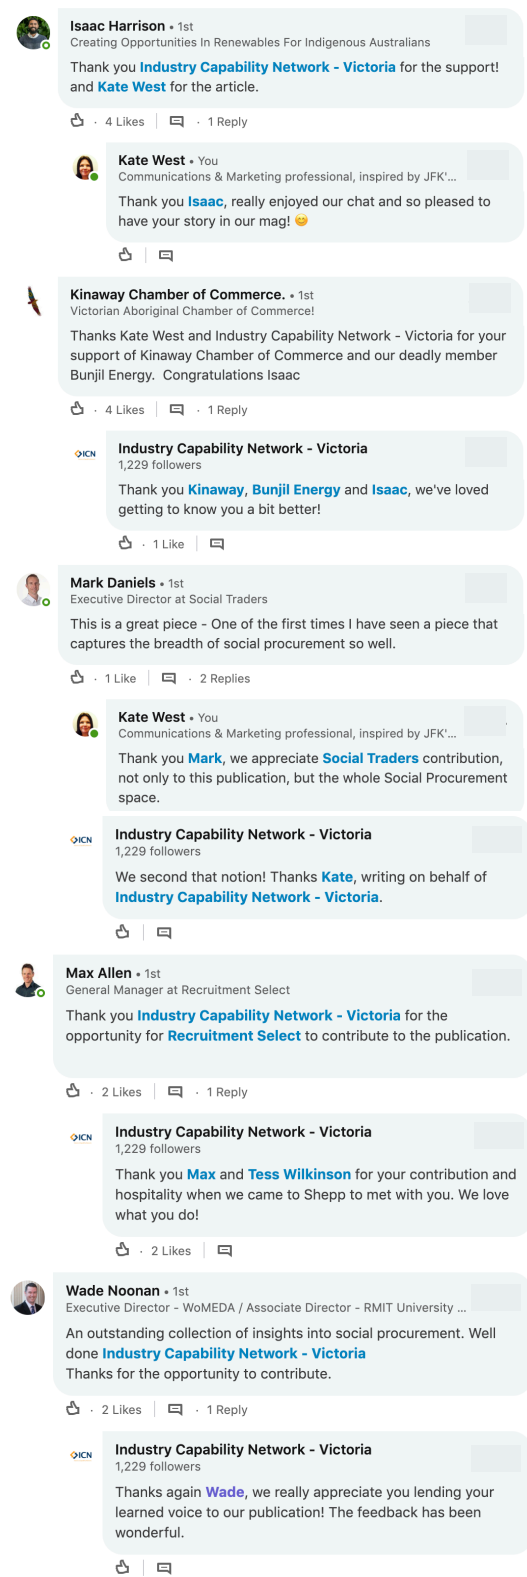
Isaac Harrison • 1st
Creating Opportunities In Renewables For Indigenous Australians

Thank you Industry Capability Network - Victoria for the support! and Kate West for the article.

· 4 Likes · 1 Reply

Kate West • You
Communications & Marketing professional, inspired by JFK'...

Thank you Isaac, really enjoyed our chat and so pleased to have your story in our mag! 😊

Kinaway Chamber of Commerce. • 1st
Victorian Aboriginal Chamber of Commerce!

Thanks Kate West and Industry Capability Network - Victoria for your support of Kinaway Chamber of Commerce and our deadly member Bunjil Energy. Congratulations Isaac

· 4 Likes · 1 Reply

ICN
Industry Capability Network - Victoria
1,229 followers

Thank you Kinaway, Bunjil Energy and Isaac, we've loved getting to know you a bit better!

· 1 Like

Mark Daniels • 1st
Executive Director at Social Traders

This is a great piece - One of the first times I have seen a piece that captures the breadth of social procurement so well.

· 1 Like · 2 Replies

Kate West • You
Communications & Marketing professional, inspired by JFK'...

Thank you Mark, we appreciate Social Traders contribution, not only to this publication, but the whole Social Procurement space.

ICN
Industry Capability Network - Victoria
1,229 followers

We second that notion! Thanks Kate, writing on behalf of Industry Capability Network - Victoria.

Max Allen • 1st
General Manager at Recruitment Select

Thank you Industry Capability Network - Victoria for the opportunity for Recruitment Select to contribute to the publication.

· 2 Likes · 1 Reply

ICN
Industry Capability Network - Victoria
1,229 followers

Thank you Max and Tess Wilkinson for your contribution and hospitality when we came to Shepp to met with you. We love what you do!

· 2 Likes

Wade Noonan • 1st
Executive Director - WoMEDA / Associate Director - RMIT University ...

An outstanding collection of insights into social procurement. Well done Industry Capability Network - Victoria
Thanks for the opportunity to contribute.

· 2 Likes · 1 Reply

ICN
Industry Capability Network - Victoria
1,229 followers

Thanks again Wade, we really appreciate you lending your learned voice to our publication! The feedback has been wonderful.